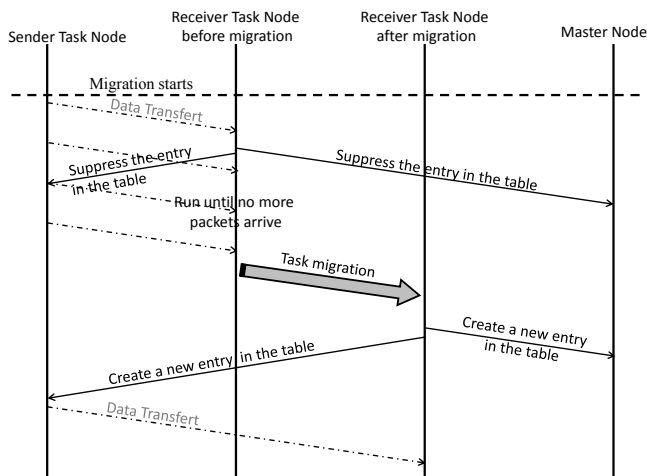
Sender Task Node

Receiver Task Node before migration

Receiver Task Node after migration

Master Node

Migration starts

Data Transfert

Suppress the entry in the table

Suppress the entry in the table

Run until no more packets arrive

Task migration

Create a new entry in the table

Create a new entry in the table

Data Transfert